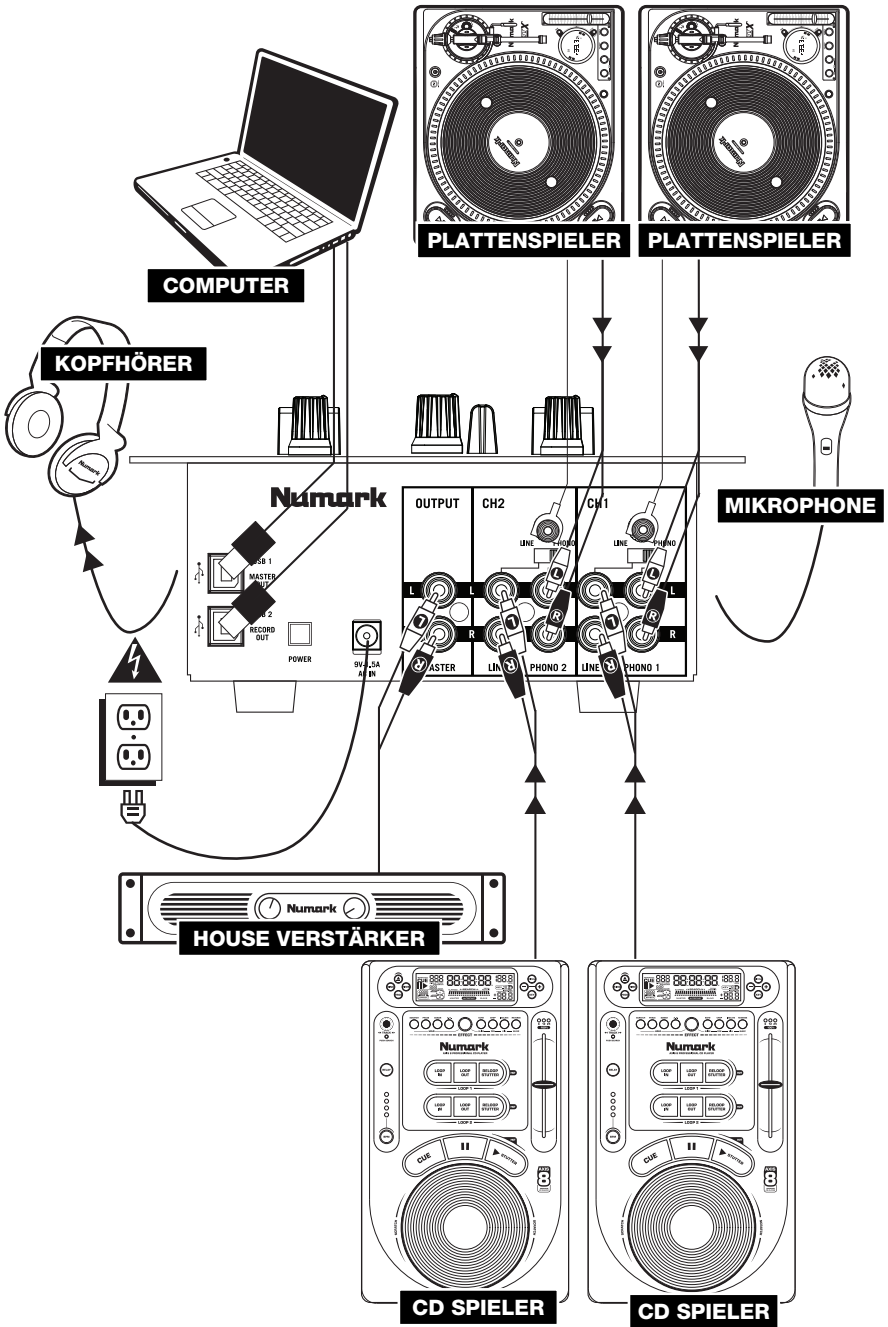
PLATTENSPIELER
PLATTENSPIELER
COMPUTER
KOPFHÖRER
MIKROPHONE
Numark
OUTPUT
CH2
CH1
LINE
PHONO
LINE
PHONO
USB 1
MASTER OUT
USB 2
RECORD OUT
POWER
9V 1.5A AC IN
L
R
MASTER
LINE
PHONO 2
LINE
PHONO 1
L
R
L
R
L
R
L
R
L
R
Numark
HOUSE VERSTÄRKER
Numark
EFFECT
LOOP IN
LOOP OUT
RELOOP STUTTER
LOOP 1
LOOP IN
LOOP OUT
RELOOP STUTTER
LOOP 2
CUE
STUTTER
8
Numark
EFFECT
LOOP IN
LOOP OUT
RELOOP STUTTER
LOOP 1
LOOP IN
LOOP OUT
RELOOP STUTTER
LOOP 2
CUE
STUTTER
8
CD SPIELER
CD SPIELER